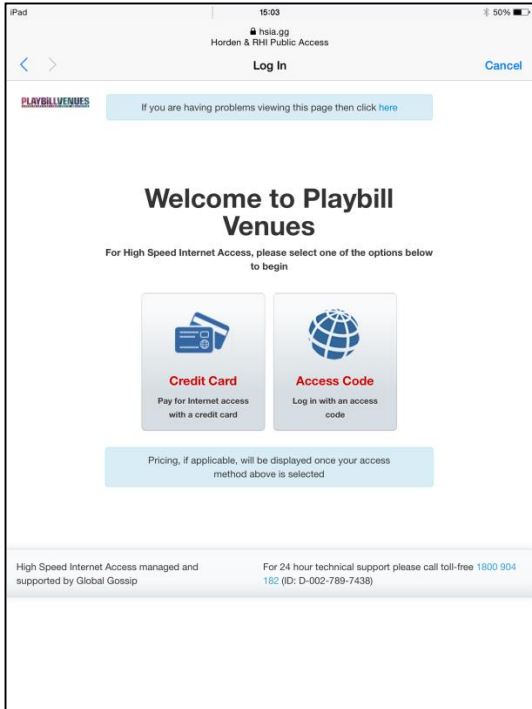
iPad
15:03
50%
hsia.gg
Horden & RHI Public Access

Log In
Cancel

PLAYBILLVENUES

If you are having problems viewing this page then click here

Welcome to Playbill Venues

For High Speed Internet Access, please select one of the options below to begin

Credit Card
Pay for Internet access with a credit card

Access Code
Log in with an access code

Pricing, if applicable, will be displayed once your access method above is selected

High Speed Internet Access managed and supported by Global Gossip

For 24 hour technical support please call toll-free 1800 904 182 (ID: D-002-789-7438)